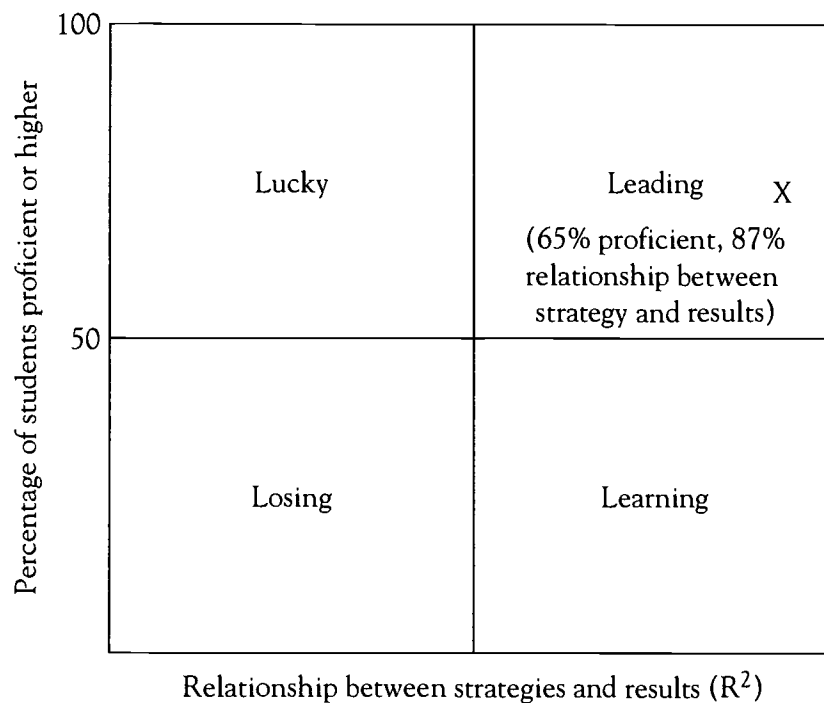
100

50

Percentage of students proficient or higher

Lucky

Leading X

(65% proficient, 87% relationship between strategy and results)

Losing

Learning

Relationship between strategies and results ($R^2$)